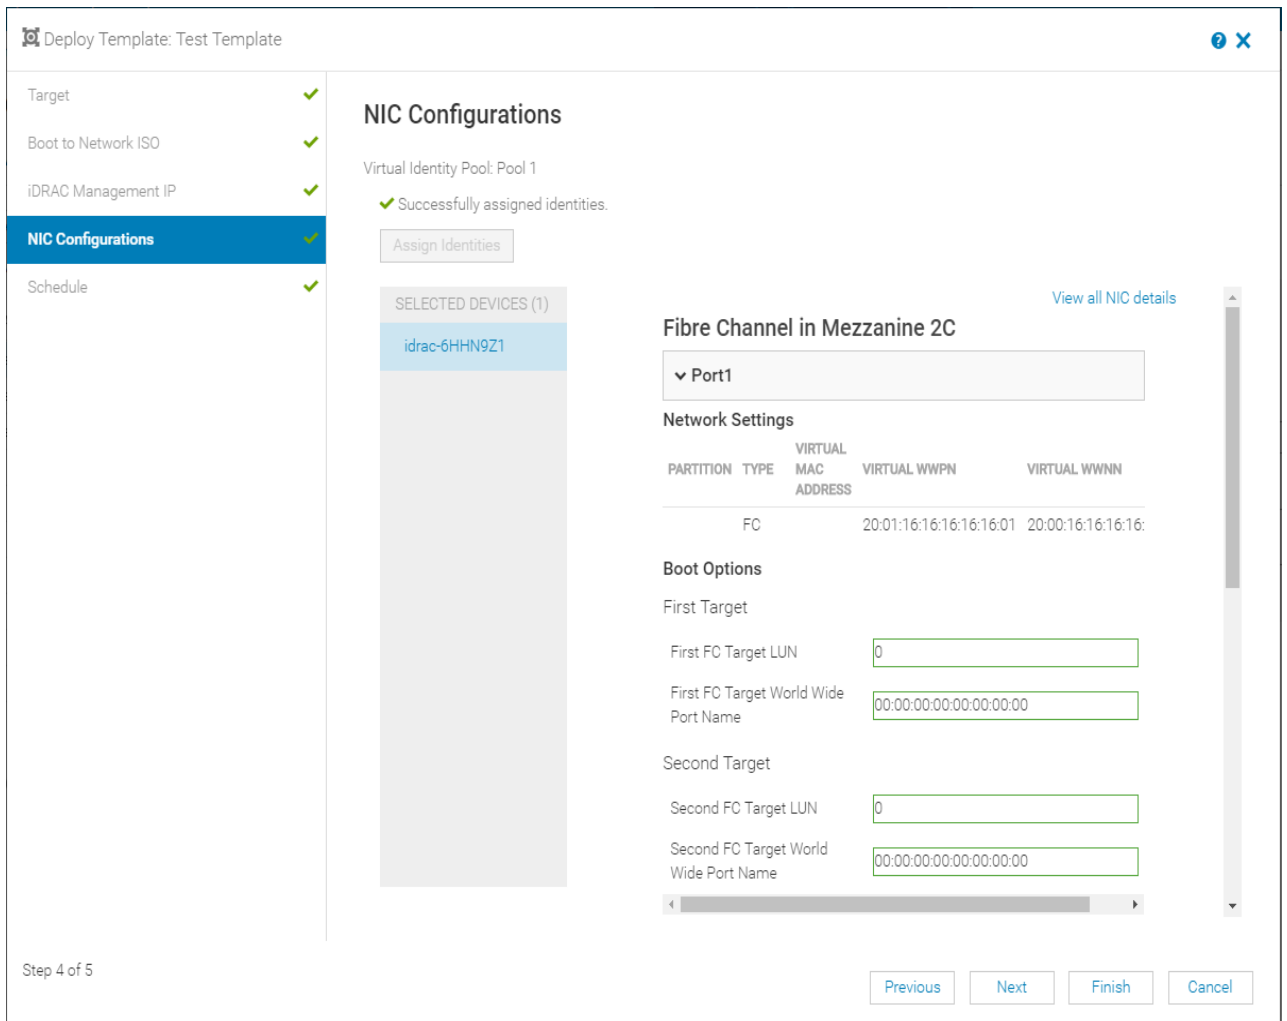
Deploy Template: Test Template

Target
Boot to Network ISO
iDRAC Management IP
NIC Configurations
Schedule

NIC Configurations

Virtual Identity Pool: Pool 1

Successfully assigned identities.

Assign Identities

SELECTED DEVICES (1)

idrac-6HHN9Z1

View all NIC details

Fibre Channel in Mezzanine 2C

Port1

Network Settings

| PARTITION | TYPE | VIRTUAL MAC ADDRESS | VIRTUAL WWPN | VIRTUAL WWNN |
|---|---|---|---|---|
| | FC | | 20:01:16:16:16:16:16:01 | 20:00:16:16:16:16: |

Boot Options

First Target

First FC Target LUN 0

First FC Target World Wide Port Name 00:00:00:00:00:00:00:00

Second Target

Second FC Target LUN 0

Second FC Target World Wide Port Name 00:00:00:00:00:00:00:00

Step 4 of 5

Previous Next Finish Cancel